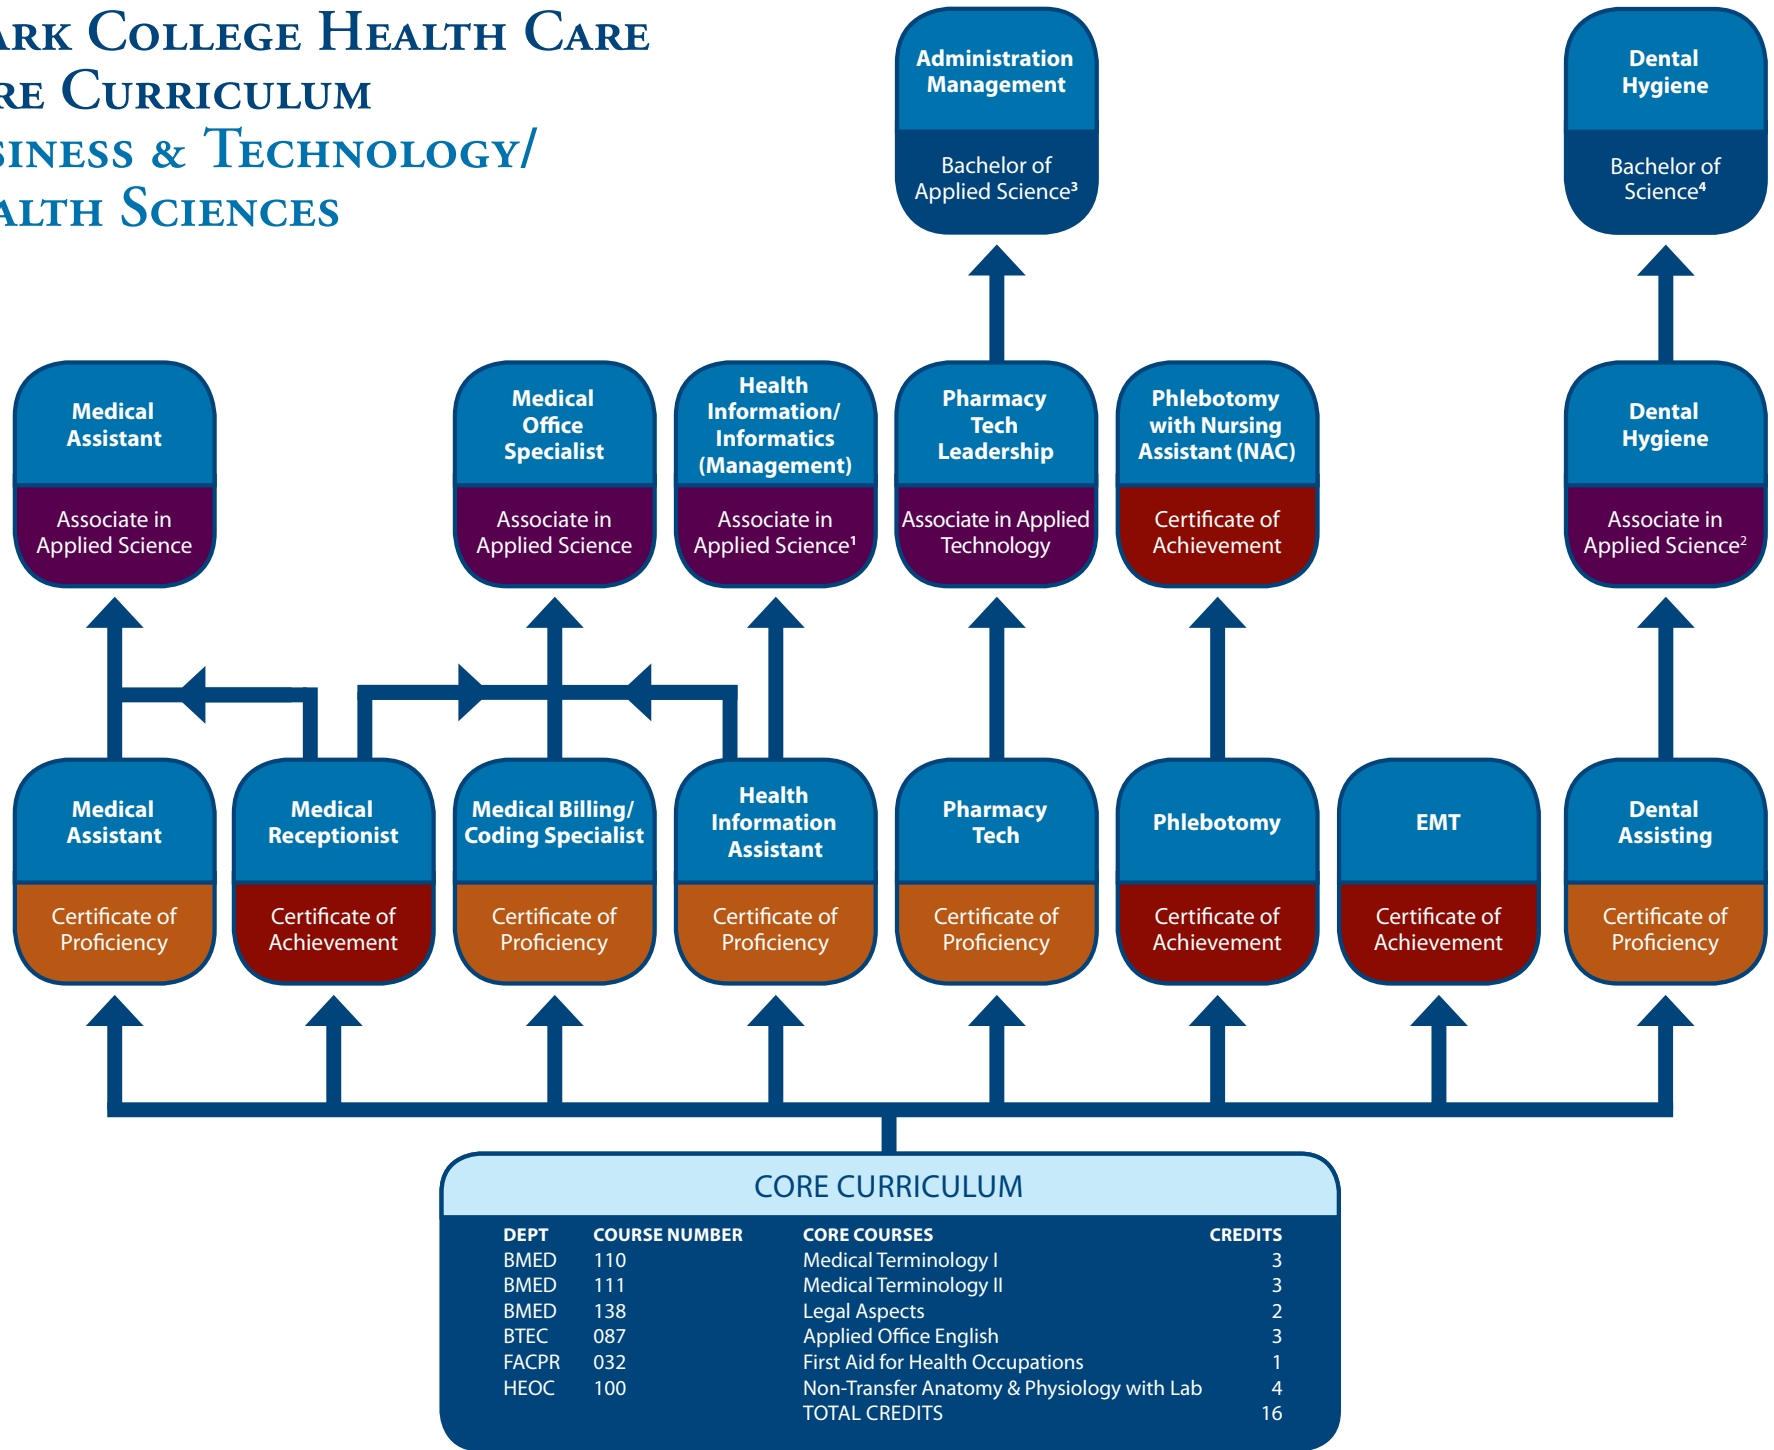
ARK COLLEGE HEALTH CARE
RE CURRICULUM
SINESS & TECHNOLOGY/
ALTH SCIENCES

Administration Management
Bachelor of Applied Science³

Dental Hygiene
Bachelor of Science⁴

Medical Assistant
Associate in Applied Science

Medical Office Specialist
Associate in Applied Science

Health Information/ Informatics (Management)
Associate in Applied Science¹

Pharmacy Tech Leadership
Associate in Applied Technology

Phlebotomy with Nursing Assistant (NAC)
Certificate of Achievement

Dental Hygiene
Associate in Applied Science²

Medical Assistant
Certificate of Proficiency

Medical Receptionist
Certificate of Achievement

Medical Billing/ Coding Specialist
Certificate of Proficiency

Health Information Assistant
Certificate of Proficiency

Pharmacy Tech
Certificate of Proficiency

Phlebotomy
Certificate of Achievement

EMT
Certificate of Achievement

Dental Assisting
Certificate of Proficiency

CORE CURRICULUM

| DEPT | COURSE NUMBER | CORE COURSES | CREDITS |
|---|---|---|---|
| BMED | 110 | Medical Terminology I | 3 |
| BMED | 111 | Medical Terminology II | 3 |
| BMED | 138 | Legal Aspects | 2 |
| BTEC | 087 | Applied Office English | 3 |
| FACPR | 032 | First Aid for Health Occupations | 1 |
| HEOC | 100 | Non-Transfer Anatomy & Physiology with Lab | 4 |
| | | TOTAL CREDITS | 16 |